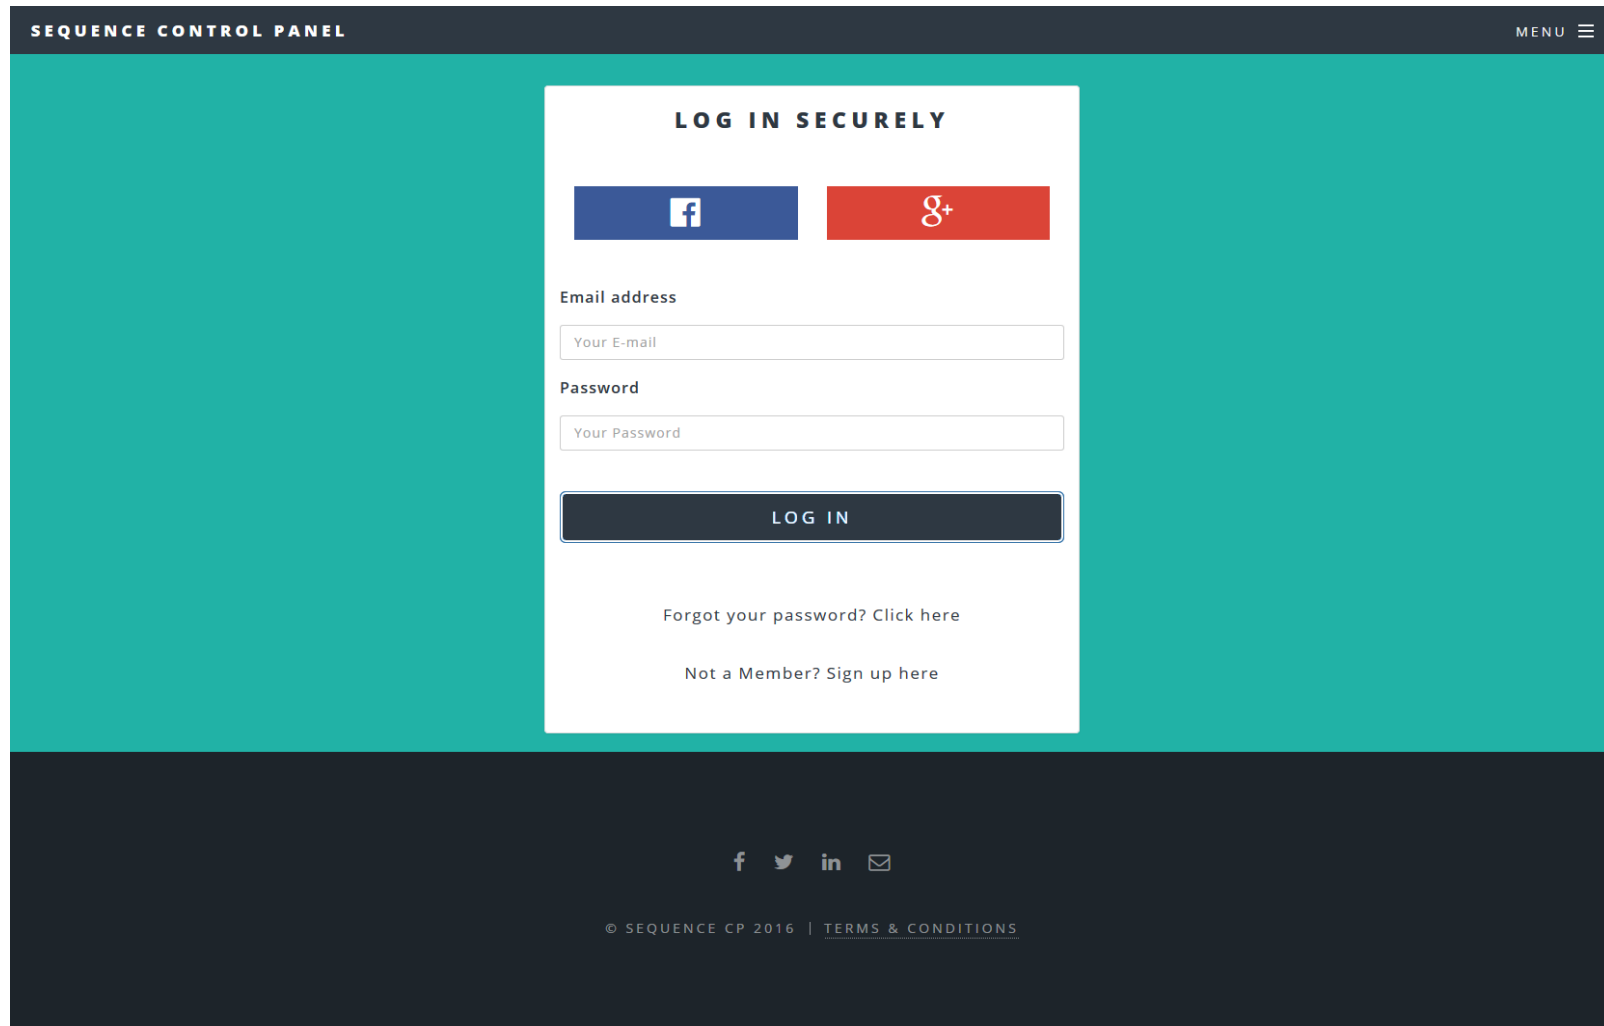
SEQUENCE CONTROL PANEL

MENU

LOG IN SECURELY

Email address

Your E-mail

Password

Your Password

LOG IN

Forgot your password? Click here

Not a Member? Sign up here

© SEQUENCE CP 2016 | TERMS & CONDITIONS